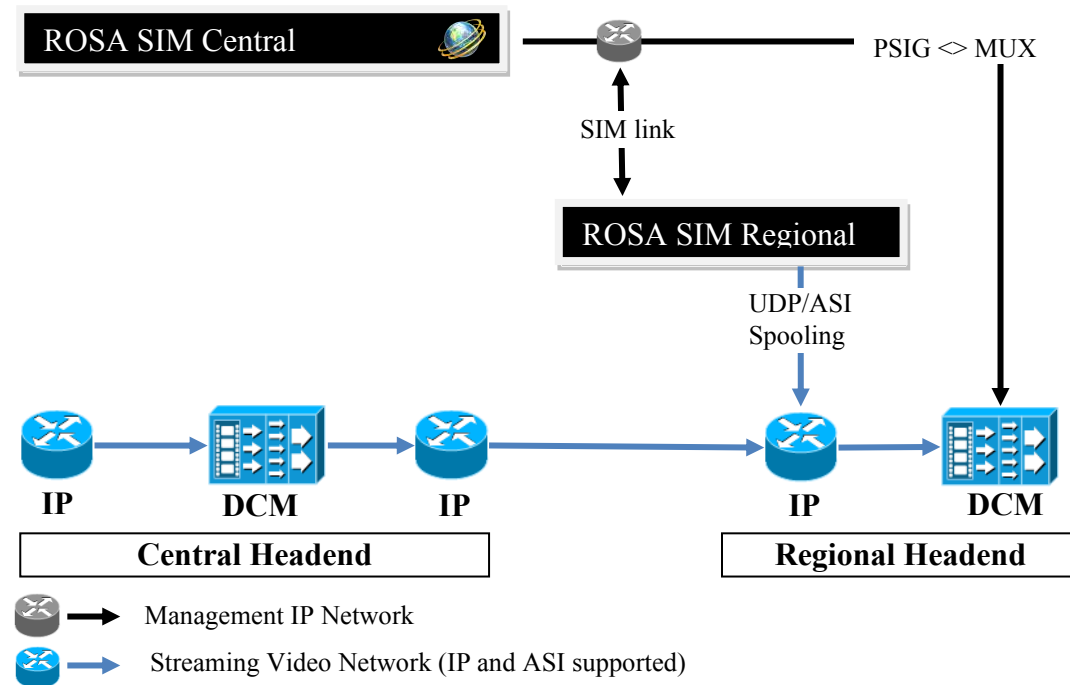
ROSA SIM Central

PSIG <> MUX

SIM link

ROSA SIM Regional

UDP/ASI Spooling

IP

DCM

IP

IP

DCM

Central Headend

Regional Headend

Management IP Network

Streaming Video Network (IP and ASI supported)